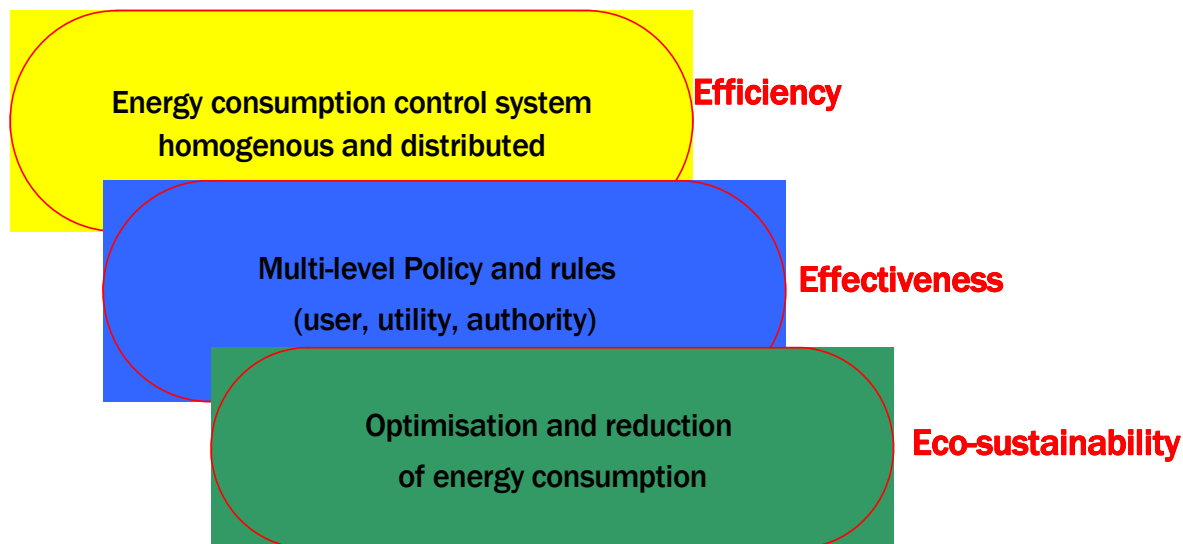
Energy consumption control system homogenous and distributed

Efficiency

Multi-level Policy and rules (user, utility, authority)

Effectiveness

Optimisation and reduction of energy consumption

Eco-sustainability